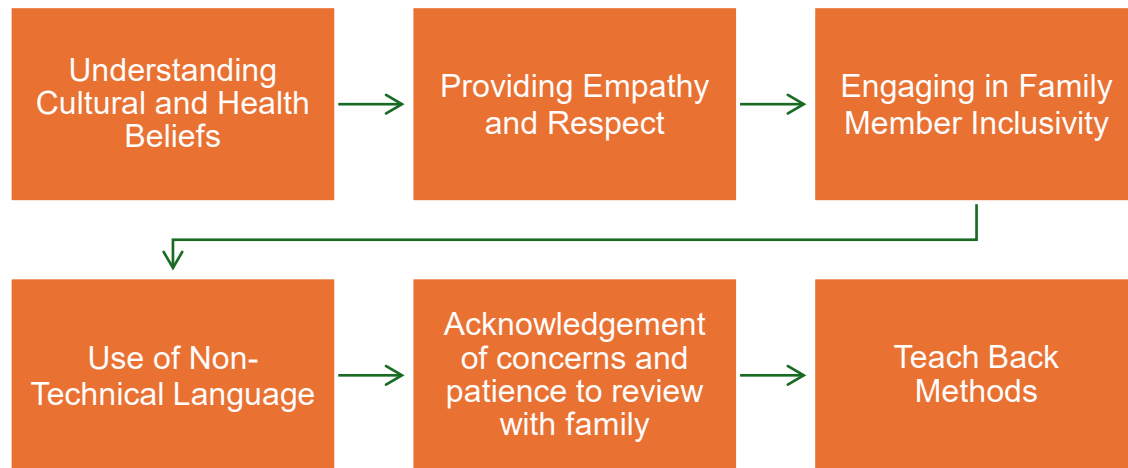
Understanding Cultural and Health Beliefs

Providing Empathy and Respect

Engaging in Family Member Inclusivity

Use of Non-Technical Language

Acknowledgement of concerns and patience to review with family

Teach Back Methods